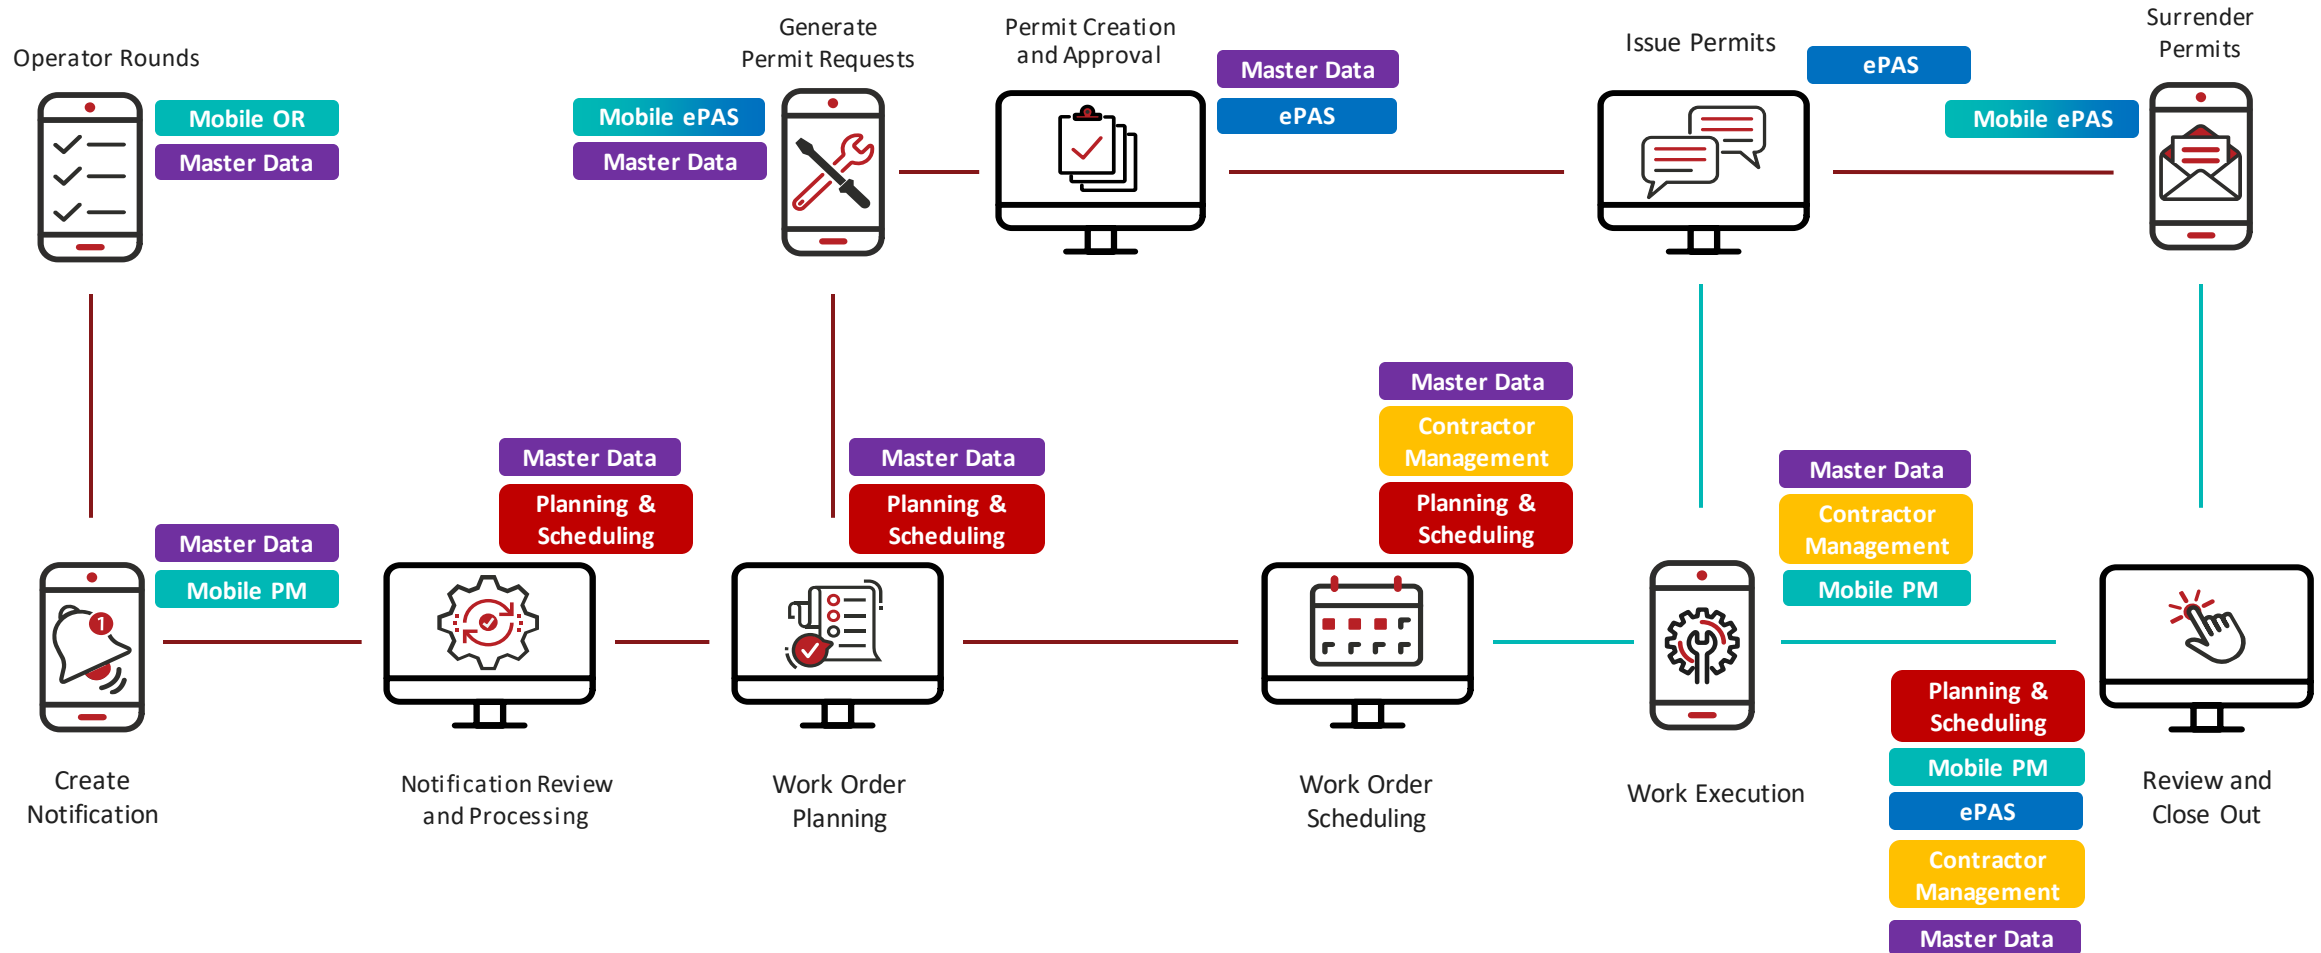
Operator Rounds

Mobile OR

Master Data

Generate Permit Requests

Mobile ePAS

Master Data

Permit Creation and Approval

Master Data

ePAS

Issue Permits

ePAS

Surrender Permits

Mobile ePAS

Master Data

Contractor Management

Planning & Scheduling

Master Data

Planning & Scheduling

Master Data

Planning & Scheduling

Master Data

Contractor Management

Mobile PM

Master Data

Mobile PM

Create Notification

Notification Review and Processing

Work Order Planning

Work Order Scheduling

Work Execution

Planning & Scheduling

Mobile PM

ePAS

Contractor Management

Master Data

Review and Close Out